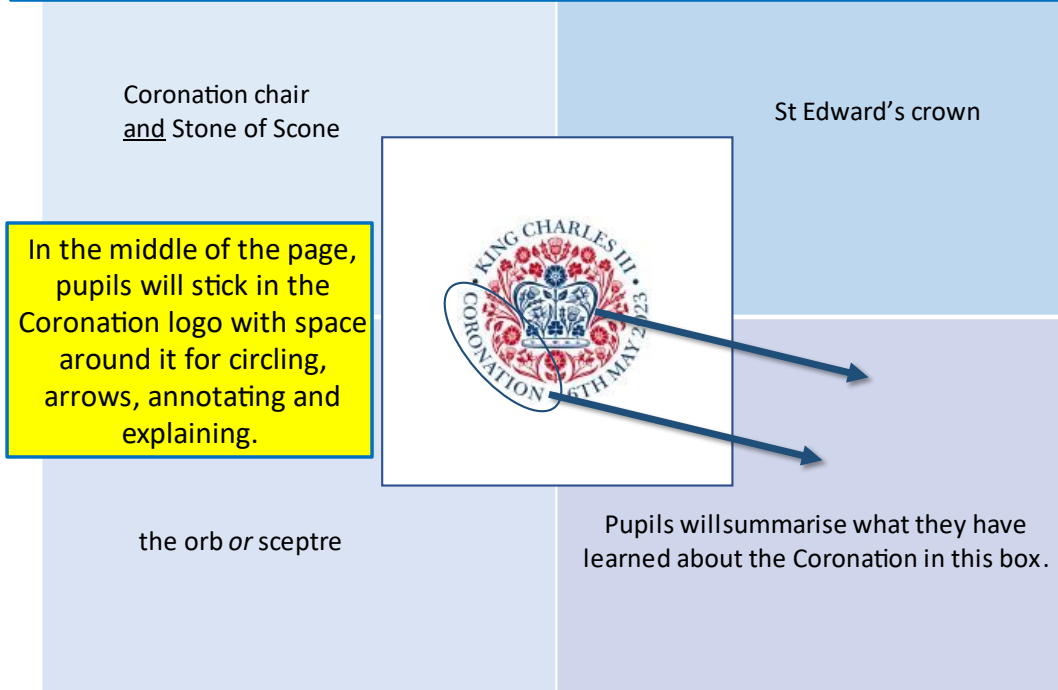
Coronation chair
and Stone of Scone

St Edward's crown

In the middle of the page, pupils will stick in the Coronation logo with space around it for circling, arrows, annotating and explaining.

KING CHARLES III
CORONATION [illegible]6TH MAY 2023

the orb *or* sceptre

Pupils willsummarise what they have learned about the Coronation in this box.